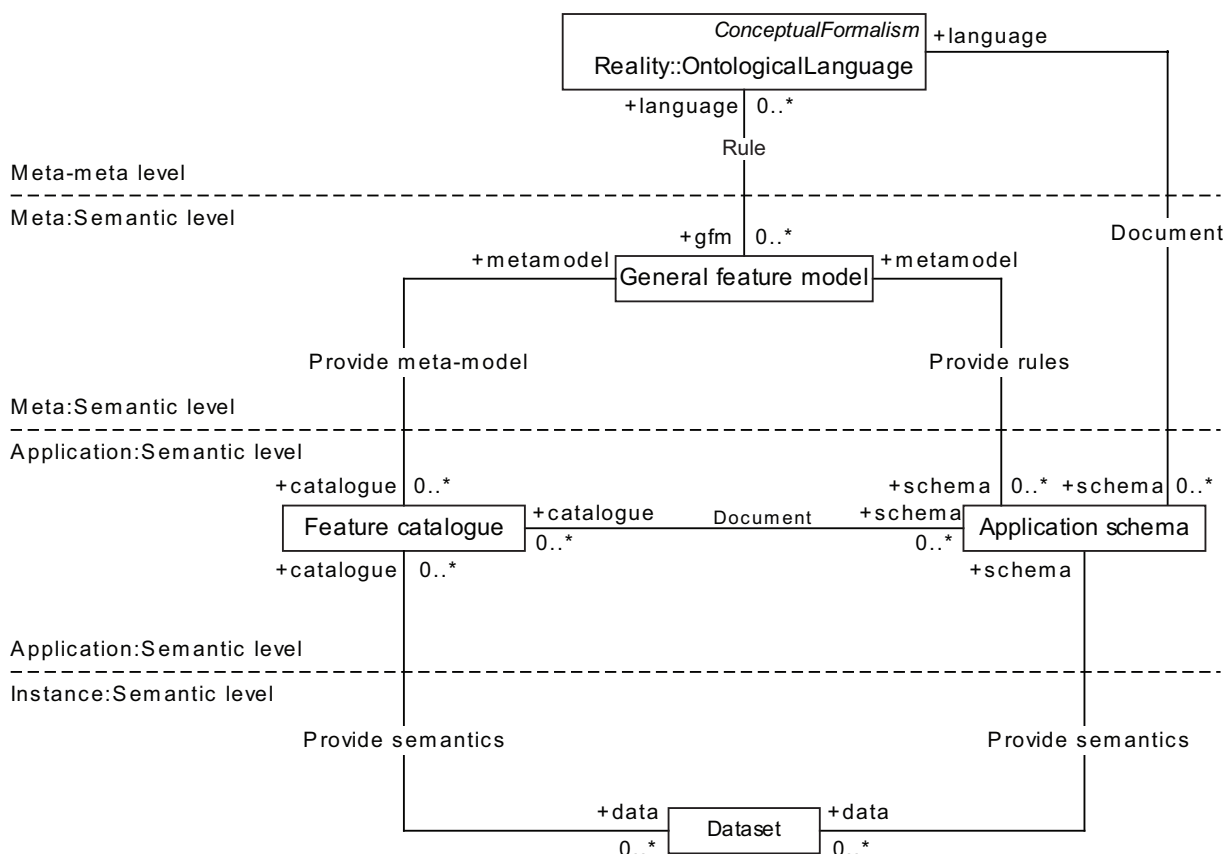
ConceptualFormalism
Reality::OntologicalLanguage
+language
+language 0..*
Rule
Meta-meta level
Meta:Semantic level
Document
+gfm 0..*
+metamodel
General feature model
+metamodel
Provide meta-model
Provide rules
Meta:Semantic level
Application:Semantic level
+catalogue 0..*
+schema 0..* +schema 0..*
Feature catalogue
+catalogue
0..*
Document
+schema
0..*
Application schema
+catalogue 0..*
+schema
Application:Semantic level
Instance:Semantic level
Provide semantics
Provide semantics
+data
Dataset
+data
0..*
0..*